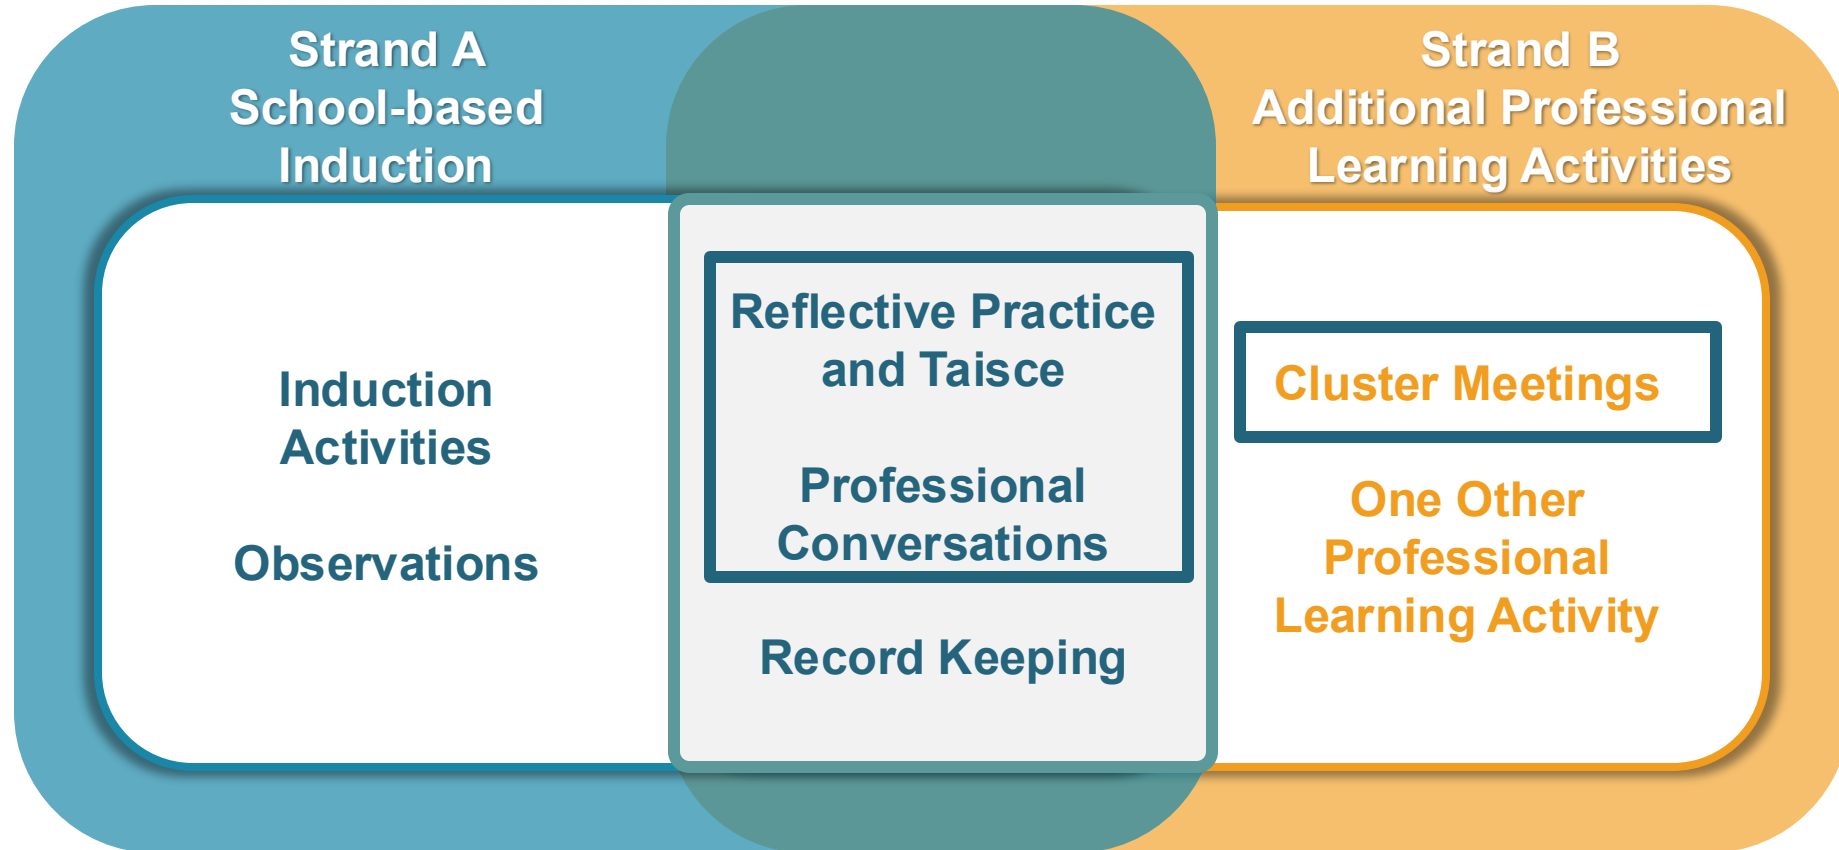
Strand A
School-based
Induction

Strand B
Additional Professional
Learning Activities

Induction Activities

Observations

Reflective Practice and Taisce

Professional Conversations

Record Keeping

Cluster Meetings

One Other Professional Learning Activity